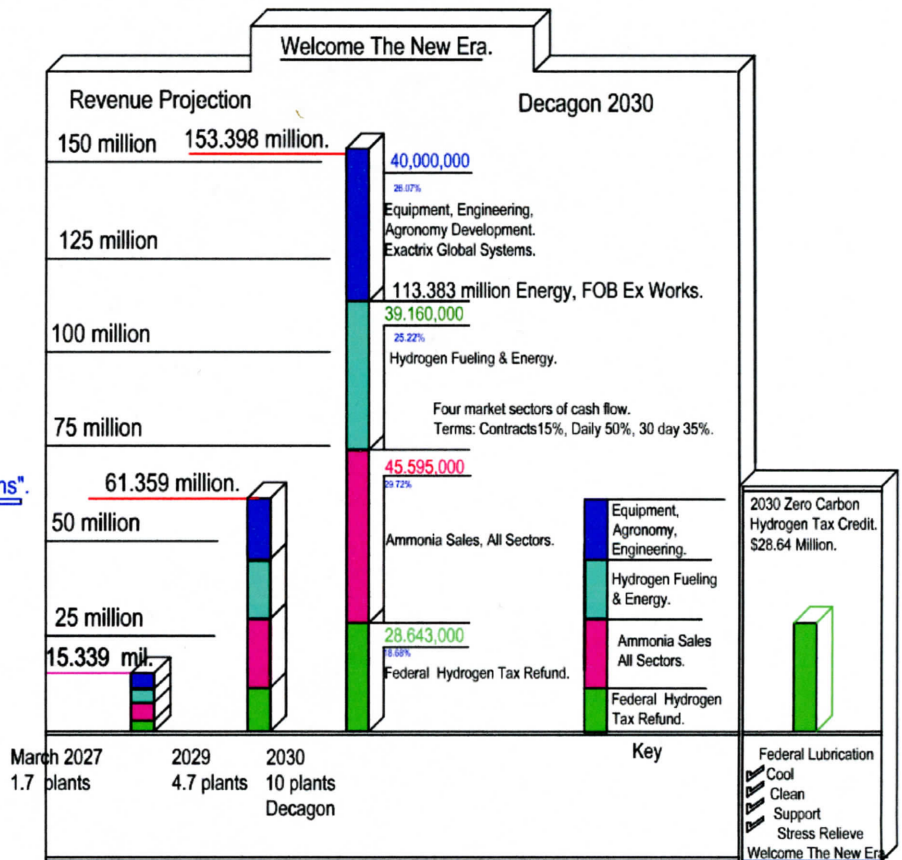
Welcome The New Era.

Revenue Projection

Decagon 2030

150 million

153.398 million.

40,000,000

26.07%

Equipment, Engineering, Agronomy Development. Exactrix Global Systems.

125 million

113.383 million Energy, FOB Ex Works.

39.160,000

25.22%

100 million

Hydrogen Fueling & Energy.

Four market sectors of cash flow. Terms: Contracts15%, Daily 50%, 30 day 35%.

75 million

45.595,000

29.72%

ns".

61.359 million.

50 million

Ammonia Sales, All Sectors.

Equipment, Agronomy, Engineering.

Hydrogen Fueling & Energy.

2030 Zero Carbon Hydrogen Tax Credit. $28.64 Million.

25 million

28.643,000

18.68%

Ammonia Sales All Sectors.

15.339 mil.

Federal Hydrogen Tax Refund.

Federal Hydrogen Tax Refund.

March 2027 1.7 plants

2029 4.7 plants

2030 10 plants Decagon

Key

Federal Lubrication
Cool
Clean
Support
Stress Relieve
Welcome The New Era